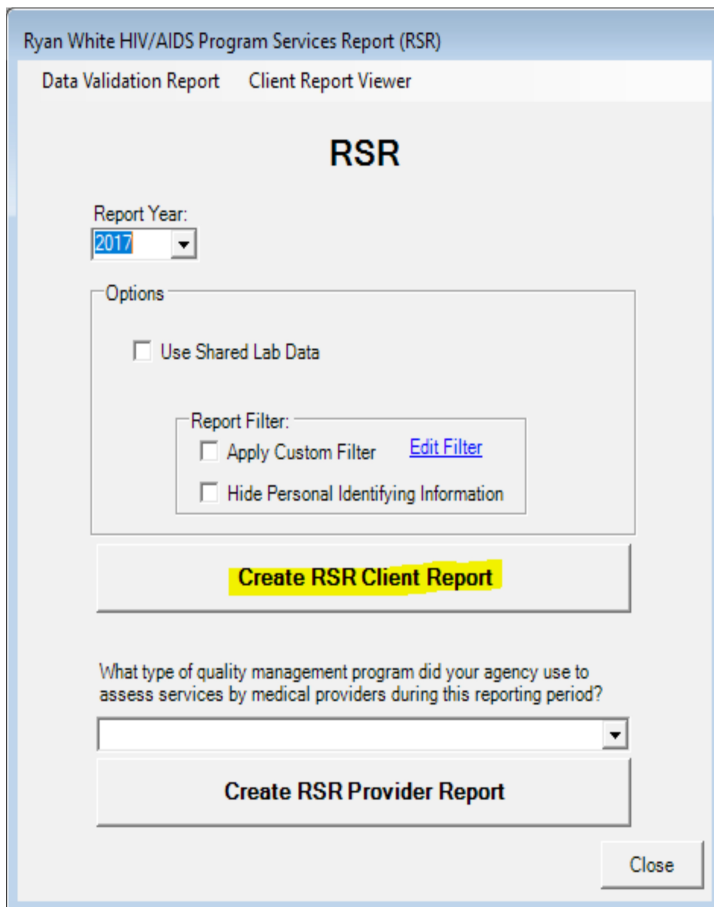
Ryan White HIV/AIDS Program Services Report (RSR)

Data Validation Report    Client Report Viewer

RSR

Report Year:
2017

Options

Use Shared Lab Data

Report Filter:
Apply Custom Filter    Edit Filter
Hide Personal Identifying Information

Create RSR Client Report

What type of quality management program did your agency use to assess services by medical providers during this reporting period?

Create RSR Provider Report

Close